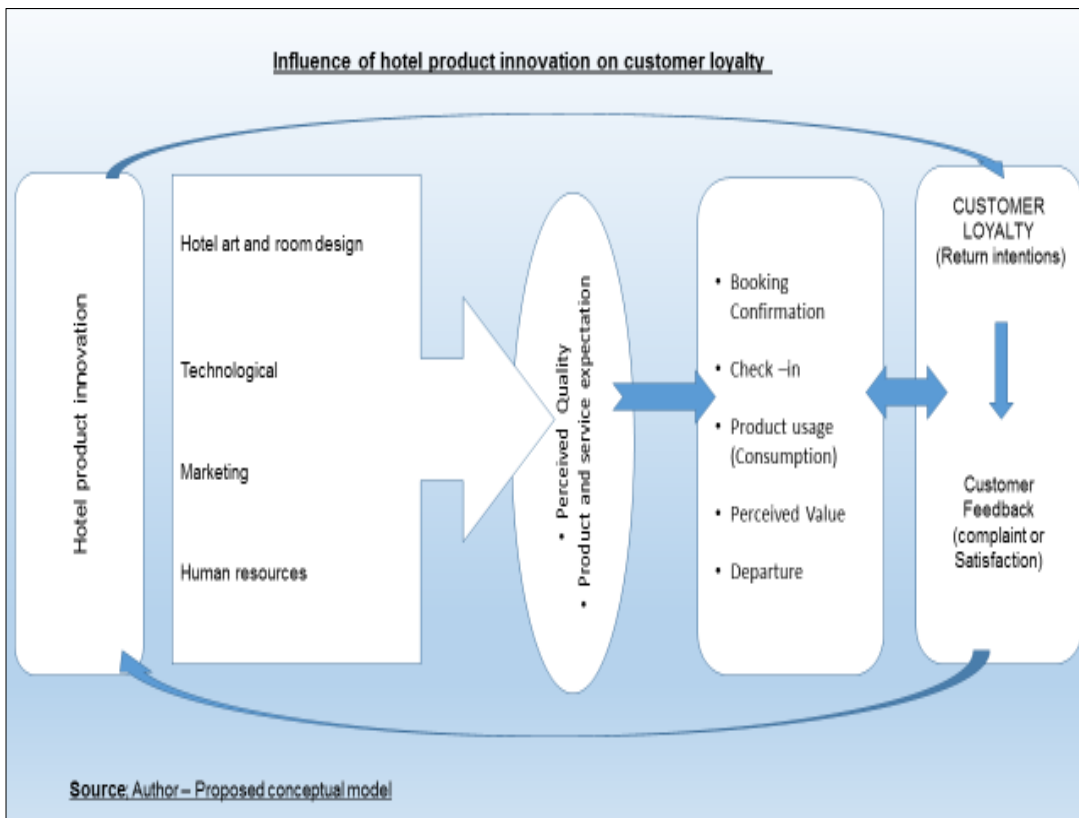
Influence of hotel product innovation on customer loyalty

Hotel product innovation

Hotel art and room design

Technological

Marketing

Human resources

• Perceived Quality
• Product and service expectation

• Booking Confirmation

• Check –in

• Product usage (Consumption)

• Perceived Value

• Departure

CUSTOMER LOYALTY (Return intentions)

Customer Feedback (complaint or Satisfaction)

Source: Author – Proposed conceptual model